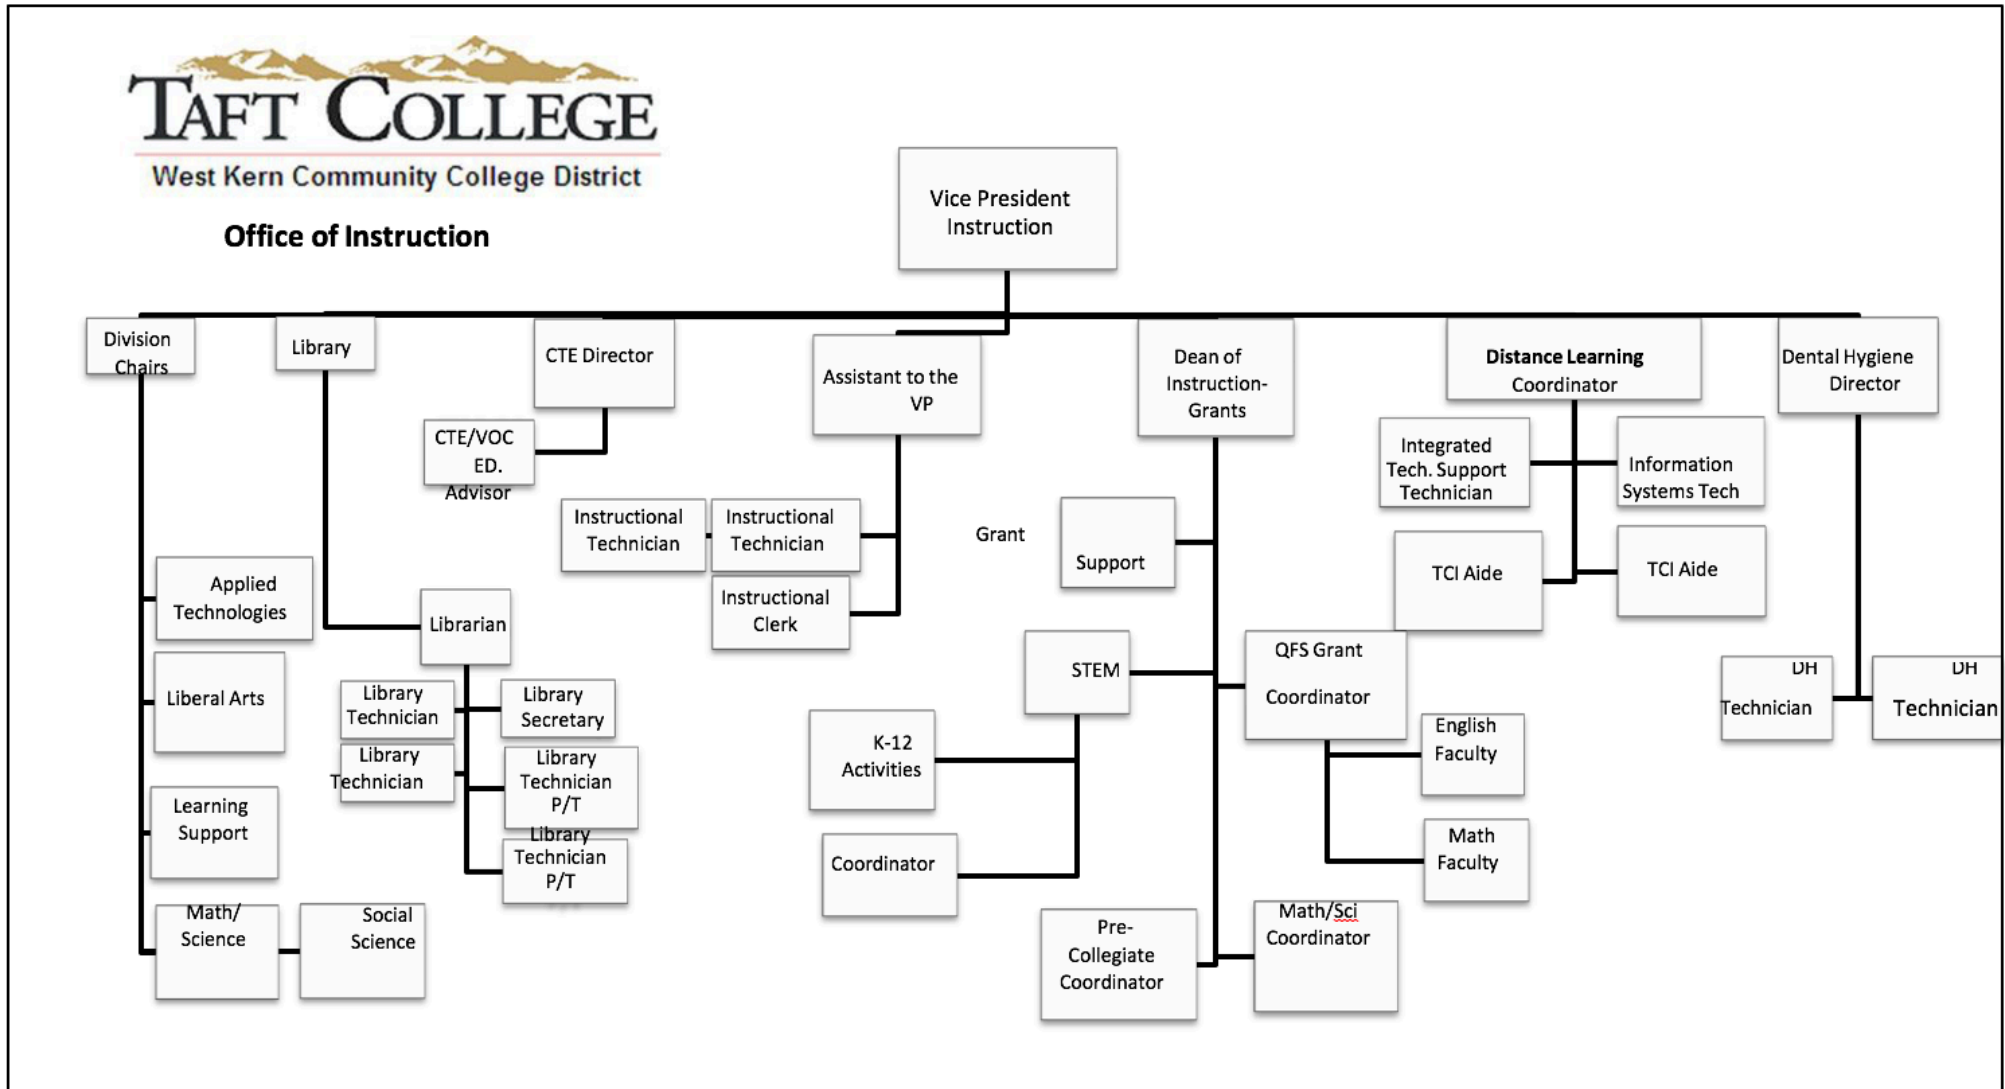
TAFT COLLEGE
West Kern Community College District

Office of Instruction

Vice President Instruction

Division Chairs

Library

CTE Director

Assistant to the VP

Dean of Instruction-Grants

Distance Learning Coordinator

Dental Hygiene Director

CTE/VOC ED. Advisor

Integrated Tech. Support Technician

Information Systems Tech

Instructional Technician

Instructional Technician

Grant

Support

TCI Aide

TCI Aide

Instructional Clerk

Applied Technologies

Librarian

STEM

QFS Grant Coordinator

DH Technician

DH Technician

Liberal Arts

Library Technician

Library Secretary

Library Technician

Library Technician P/T

K-12 Activities

English Faculty

Learning Support

Library Technician P/T

Coordinator

Math Faculty

Math/ Science

Social Science

Pre-Collegiate Coordinator

Math/Sci Coordinator